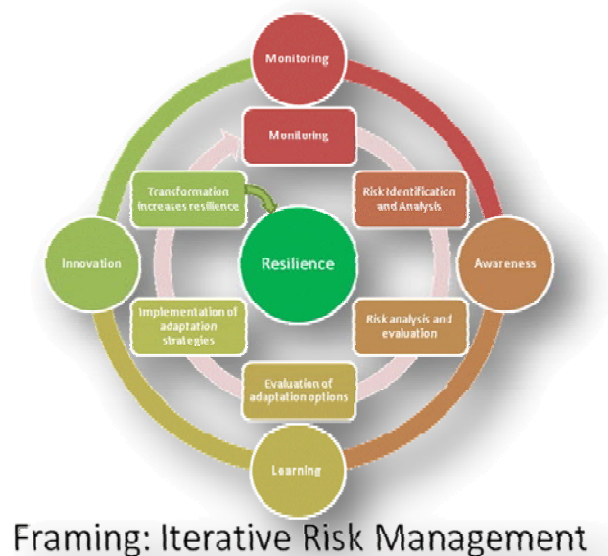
Monitoring

Monitoring

Transformation increases resilience

Risk Identification and Analysis

Innovation

Resilience

Awareness

Implementation of adaptation strategies

Risk analysis and evaluation

Evaluation of adaptation options

Learning

Framing: Iterative Risk Management